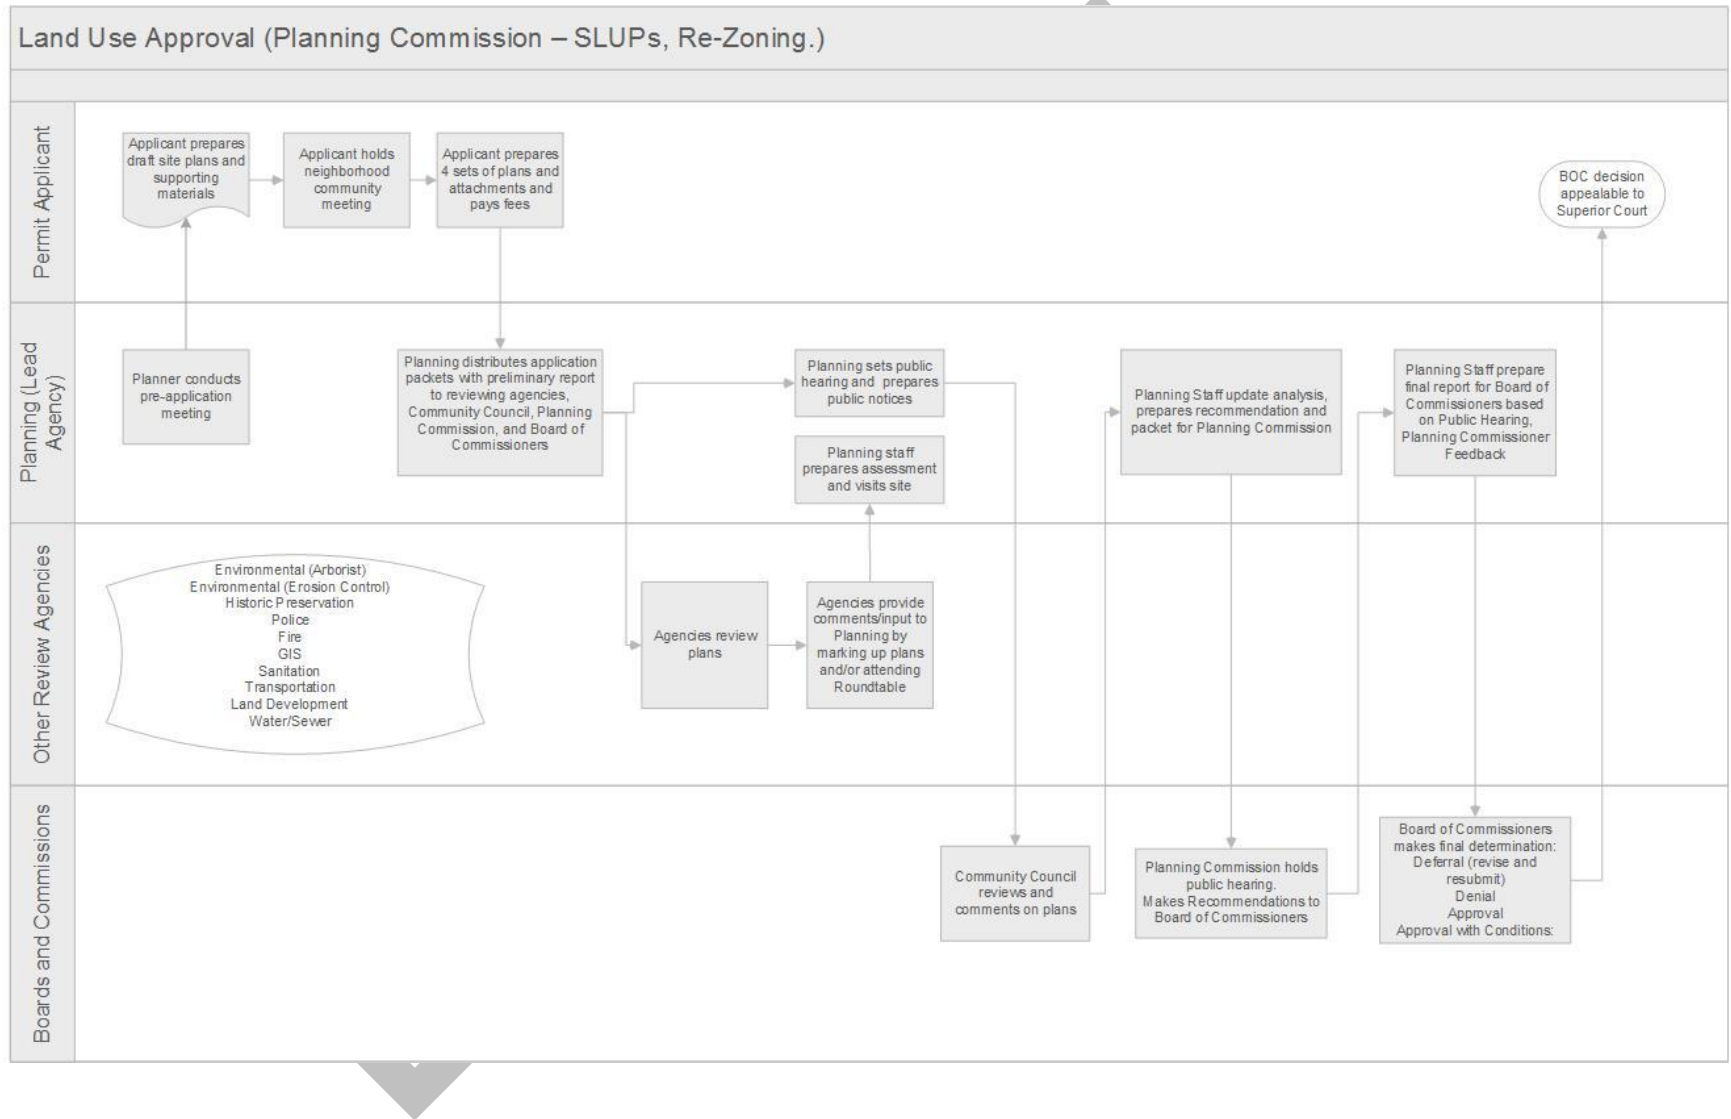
Land Use Approval (Planning Commission – SLUPs, Re-Zoning.)

Permit Applicant

Applicant prepares draft site plans and supporting materials

Applicant holds neighborhood community meeting

Applicant prepares 4 sets of plans and attachments and pays fees

BOC decision appealable to Superior Court

Planning (Lead Agency)

Planner conducts pre-application meeting

Planning distributes application packets with preliminary report to reviewing agencies, Community Council, Planning Commission, and Board of Commissioners

Planning sets public hearing and prepares public notices

Planning staff prepares assessment and visits site

Planning Staff update analysis, prepares recommendation and packet for Planning Commission

Planning Staff prepare final report for Board of Commissioners based on Public Hearing, Planning Commissioner Feedback

Other Review Agencies

Environmental (Arborist)
Environmental (Erosion Control)
Historic Preservation
Police
Fire
GIS
Sanitation
Transportation
Land Development
Water/Sewer

Agencies review plans

Agencies provide comments/input to Planning by marking up plans and/or attending Roundtable

Boards and Commissions

Community Council reviews and comments on plans

Planning Commission holds public hearing. Makes Recommendations to Board of Commissioners

Board of Commissioners makes final determination:
Deferral (revise and resubmit)
Denial
Approval
Approval with Conditions: